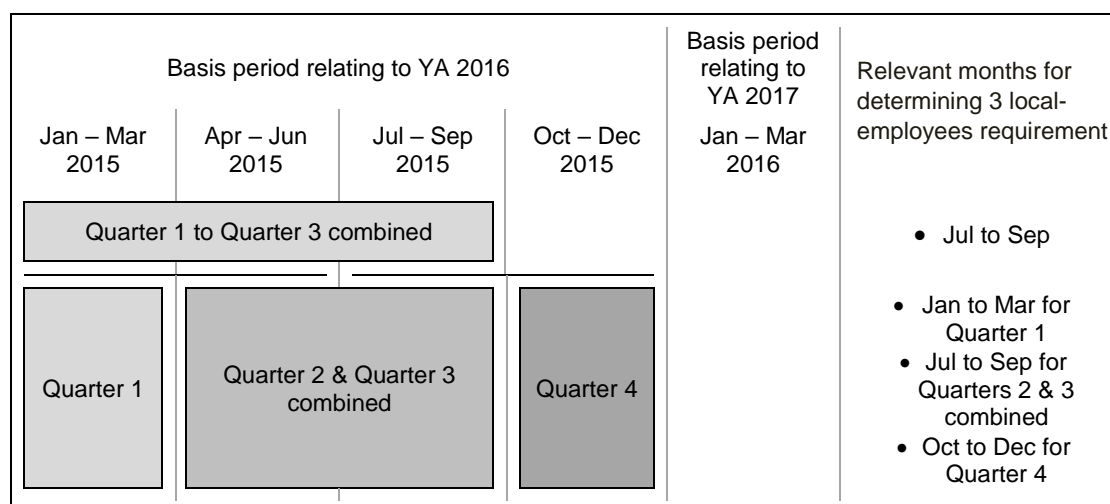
Basis period relating to YA 2016

Jan – Mar 2015

Apr – Jun 2015

Jul – Sep 2015

Oct – Dec 2015

Basis period relating to YA 2017

Jan – Mar 2016

Relevant months for determining 3 local-employees requirement

Quarter 1 to Quarter 3 combined

• Jul to Sep

Quarter 1

Quarter 2 & Quarter 3 combined

Quarter 4

• Jan to Mar for Quarter 1
• Jul to Sep for Quarters 2 & 3 combined
• Oct to Dec for Quarter 4